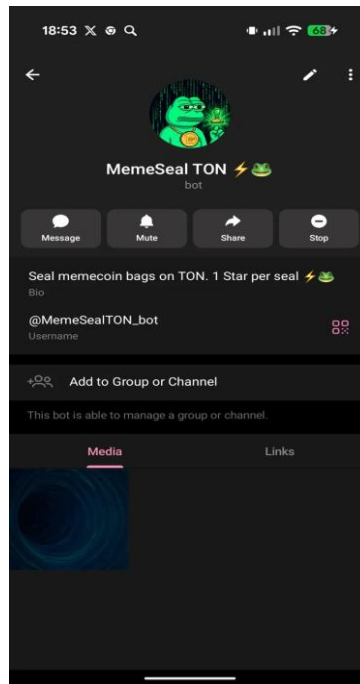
18:53 𝕏 ⊚ Q

68

MemeSeal TON ⚡🐸
bot

Message
Mute
Share
Stop

Seal memecoin bags on TON. 1 Star per seal ⚡🐸
Bio

@MemeSealTON_bot
Username

Add to Group or Channel

This bot is able to manage a group or channel.

Media
Links